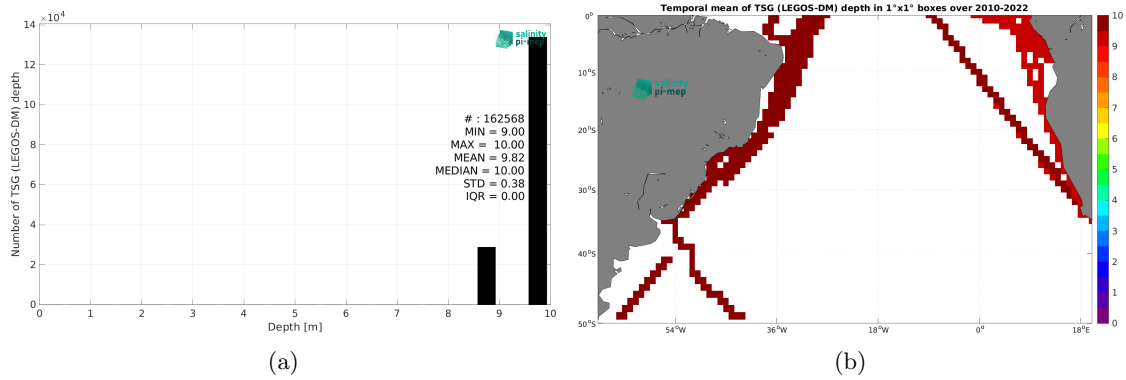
$\times10^4$
14
12
10
8
6
4
2
0
Number of TSG (LEGOS-DM) depth
salinity pi-mep
# : 162568
MIN = 9.00
MAX = 10.00
MEAN = 9.82
MEDIAN = 10.00
STD = 0.38
IQR = 0.00
0 1 2 3 4 5 6 7 8 9 10
Depth [m]
(a)

Temporal mean of TSG (LEGOS-DM) depth in 1°x1° boxes over 2010-2022
0°
10°S
20°S
30°S
40°S
50°S
54°W 36°W 18°W 0° 18°E
salinity pi-mep
10
9
8
7
6
5
4
3
2
1
0
(b)